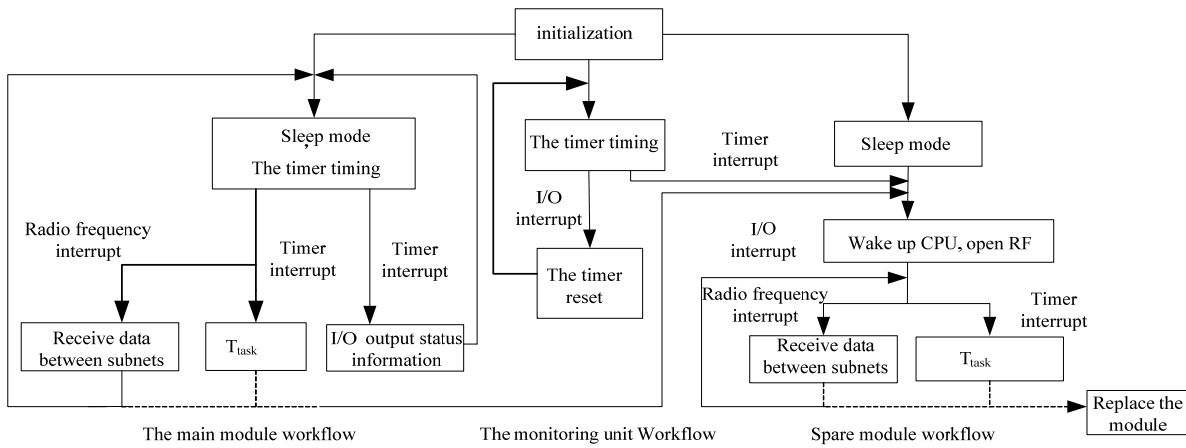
initialization

Sleep mode
The timer timing

Radio frequency interrupt

Timer interrupt

Timer interrupt

Receive data between subnets

$T_{task}$

I/O output status information

The timer timing

I/O interrupt

The timer reset

Timer interrupt

Sleep mode

I/O interrupt

Wake up CPU, open RF

Radio frequency interrupt

Timer interrupt

Receive data between subnets

$T_{task}$

Replace the module

The main module workflow

The monitoring unit Workflow

Spare module workflow